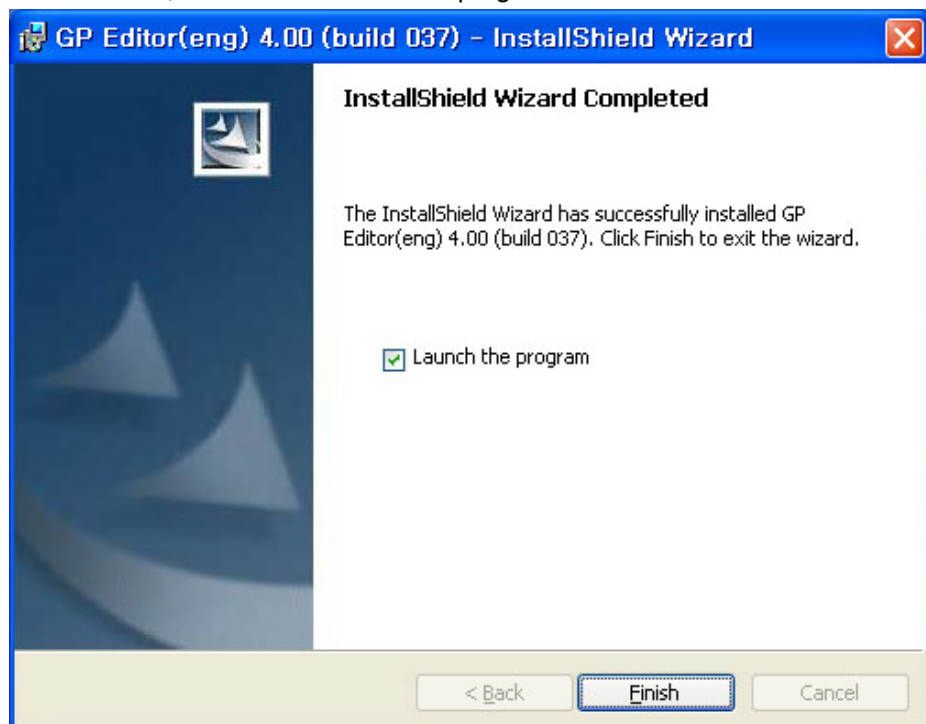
GP Editor(eng) 4.00 (build 037) - InstallShield Wizard

InstallShield Wizard Completed

The InstallShield Wizard has successfully installed GP Editor(eng) 4.00 (build 037). Click Finish to exit the wizard.

Launch the program

< Back

Finish

Cancel